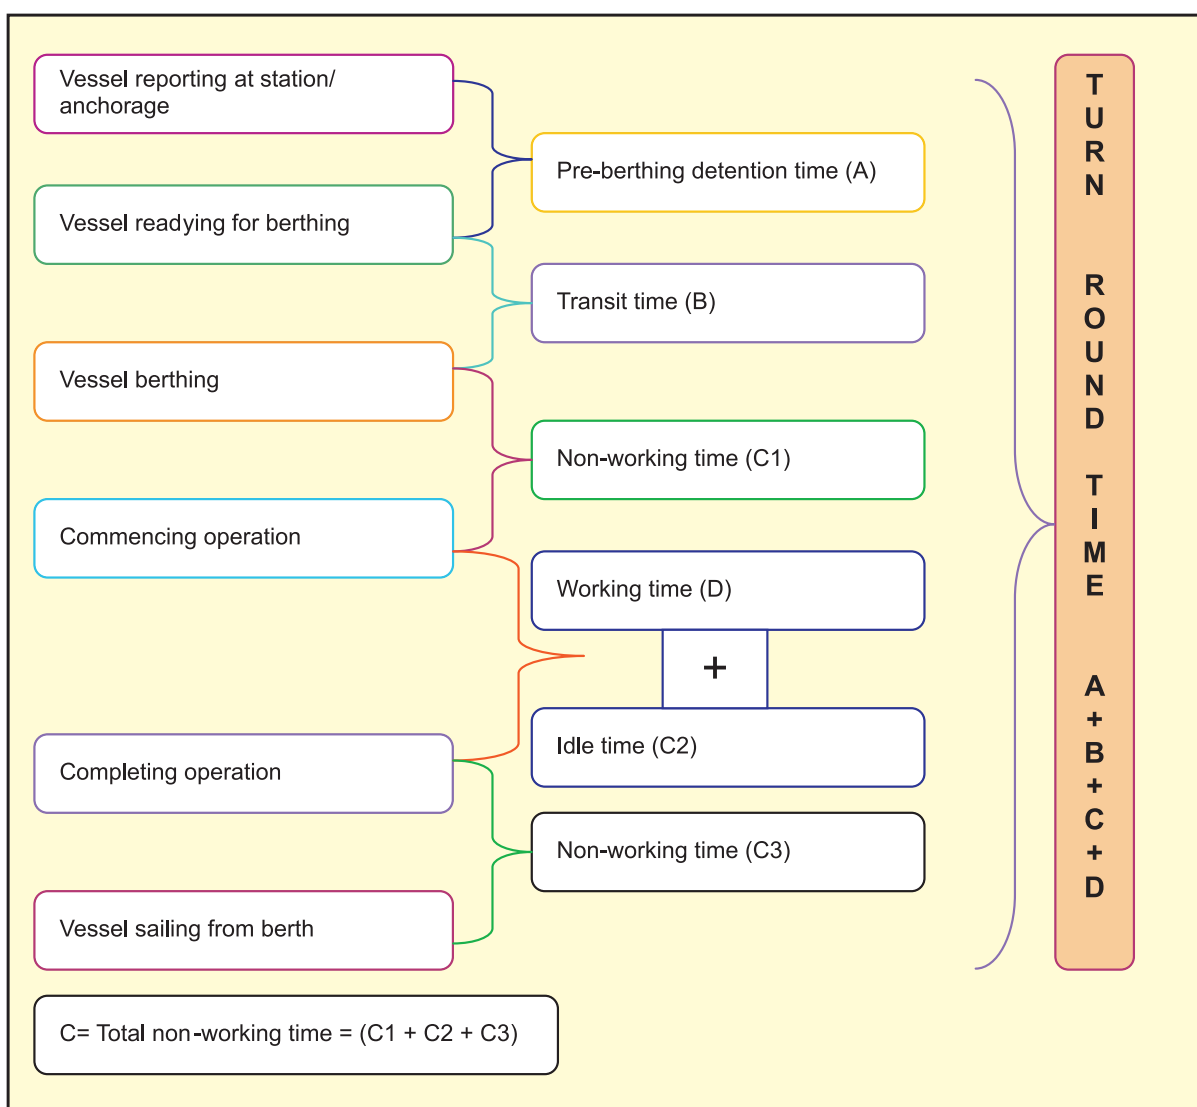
Vessel reporting at station/ anchorage

Pre-berthing detention time (A)

Vessel readying for berthing

Transit time (B)

Vessel berthing

Non-working time (C1)

Commencing operation

Working time (D)

+

Idle time (C2)

Completing operation

Non-working time (C3)

Vessel sailing from berth

C= Total non-working time = (C1 + C2 + C3)

TURN ROUND TIME A + B + C + D